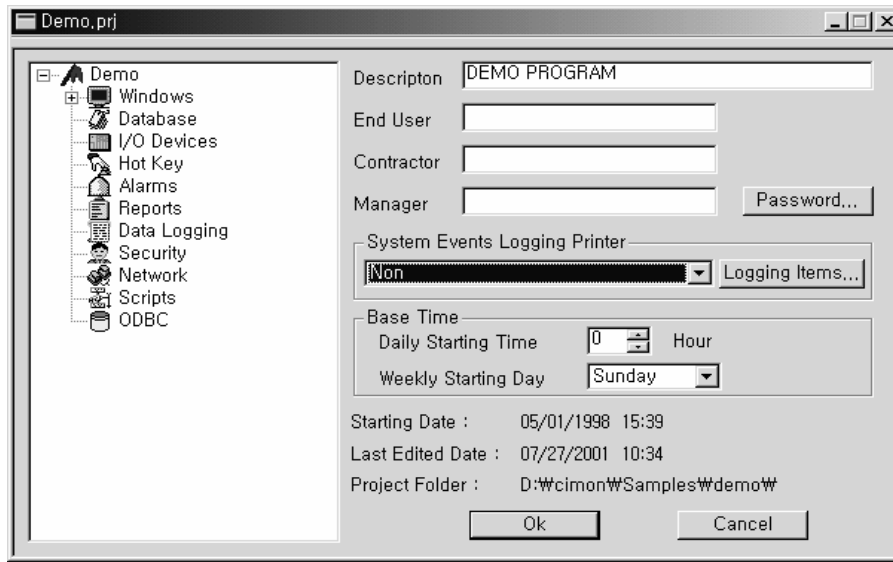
Demo.prj

Demo
Windows
Database
I/O Devices
Hot Key
Alarms
Reports
Data Logging
Security
Network
Scripts
ODBC

Descripton DEMO PROGRAM
End User
Contractor
Manager
Password...

System Events Logging Printer
Non
Logging Items...

Base Time
Daily Starting Time 0 Hour
Weekly Starting Day Sunday

Starting Date : 05/01/1998 15:39
Last Edited Date : 07/27/2001 10:34
Project Folder : D:₩cimon₩Samples₩demo₩

Ok
Cancel